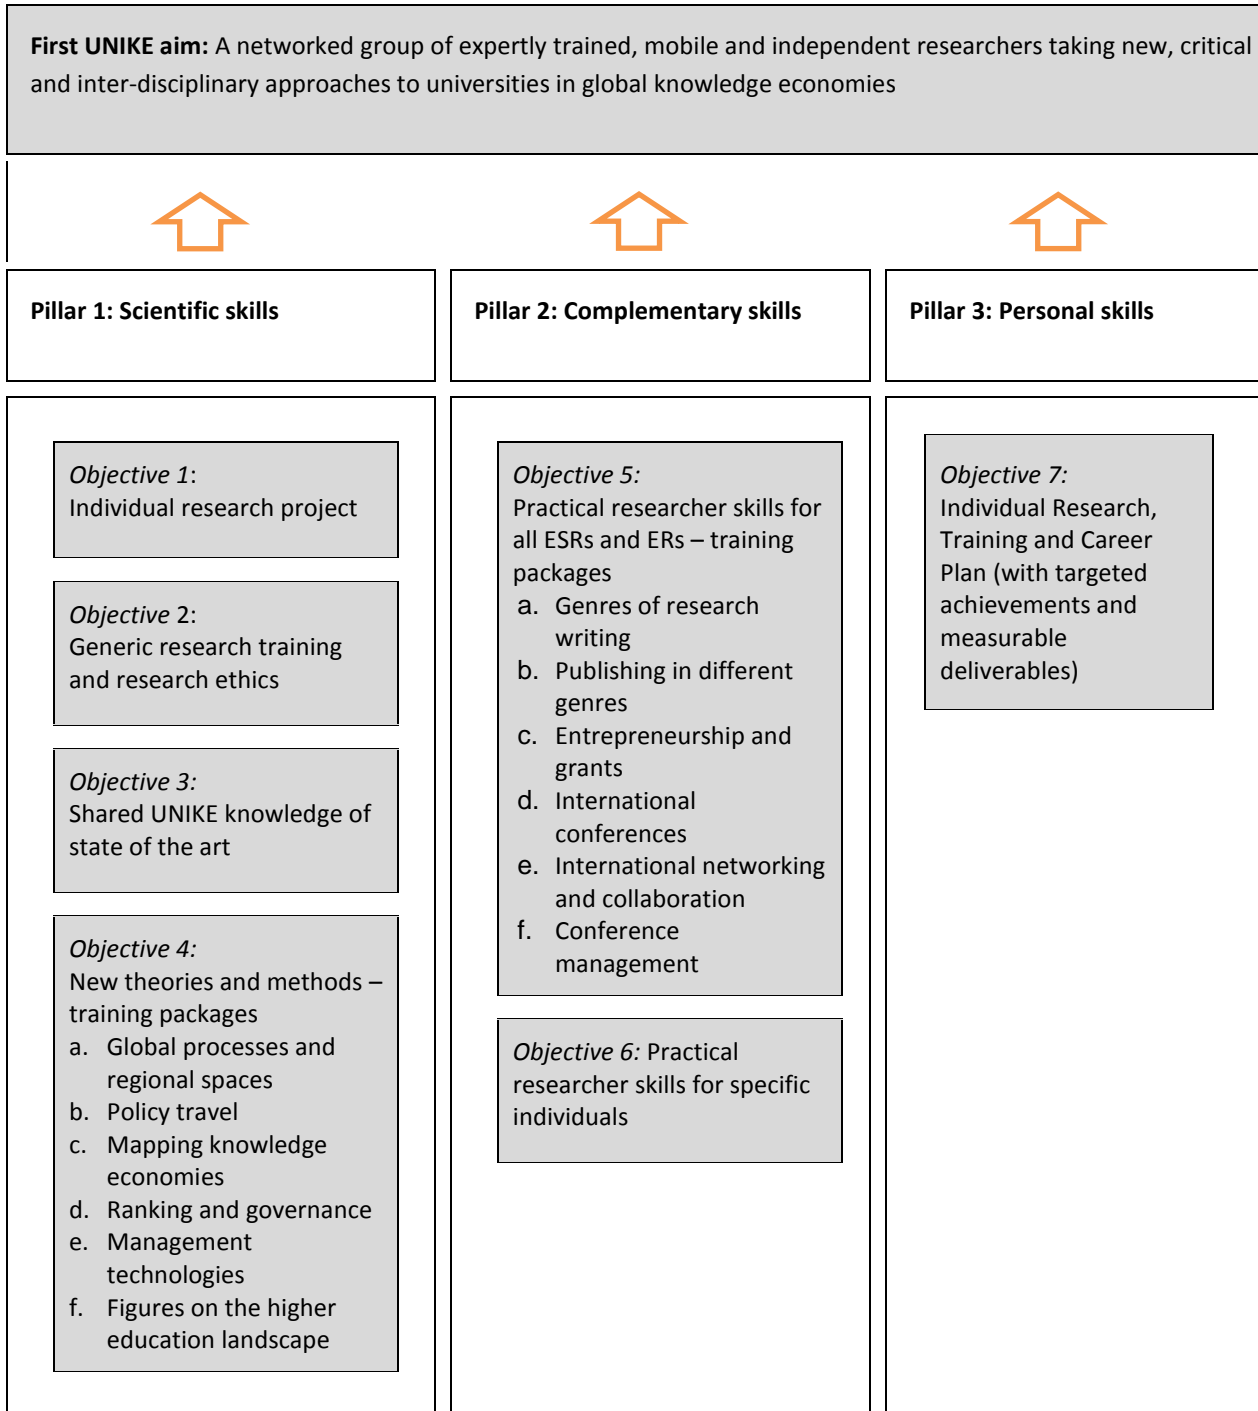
**First UNIKE aim:** A networked group of expertly trained, mobile and independent researchers taking new, critical and inter-disciplinary approaches to universities in global knowledge economies

**Pillar 1: Scientific skills**

*Objective 1*:
Individual research project

*Objective 2*:
Generic research training and research ethics

*Objective 3:*
Shared UNIKE knowledge of state of the art

*Objective 4:*
New theories and methods – training packages
a. Global processes and regional spaces
b. Policy travel
c. Mapping knowledge economies
d. Ranking and governance
e. Management technologies
f. Figures on the higher education landscape

**Pillar 2: Complementary skills**

*Objective 5:*
Practical researcher skills for all ESRs and ERs – training packages
a. Genres of research writing
b. Publishing in different genres
c. Entrepreneurship and grants
d. International conferences
e. International networking and collaboration
f. Conference management

*Objective 6:* Practical researcher skills for specific individuals

**Pillar 3: Personal skills**

*Objective 7:*
Individual Research, Training and Career Plan (with targeted achievements and measurable deliverables)